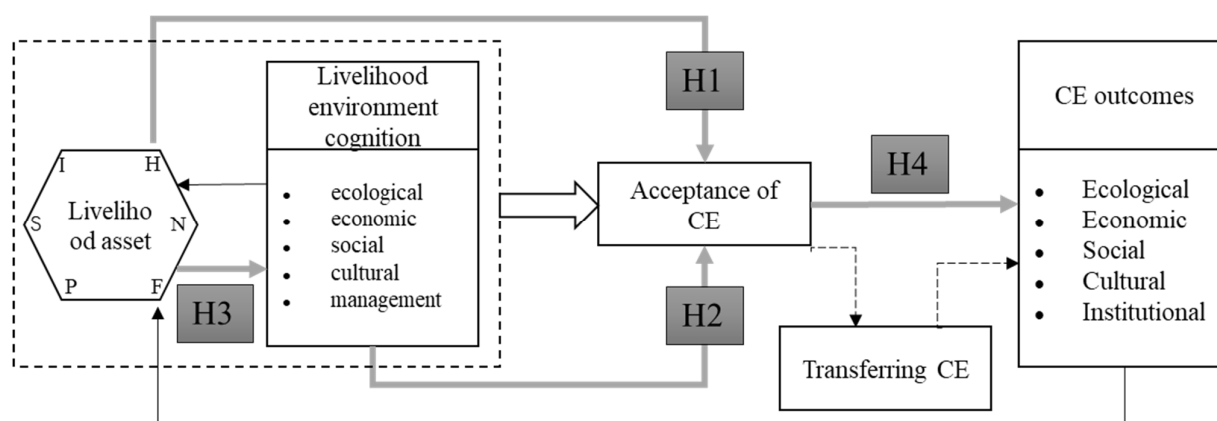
H1

Livelihood environment cognition

- ecological
- economic
- social
- cultural
- management

I H S N P F

Liveliho od asset

H3

Acceptance of CE

H4

H2

Transferring CE

CE outcomes

- Ecological
- Economic
- Social
- Cultural
- Institutional